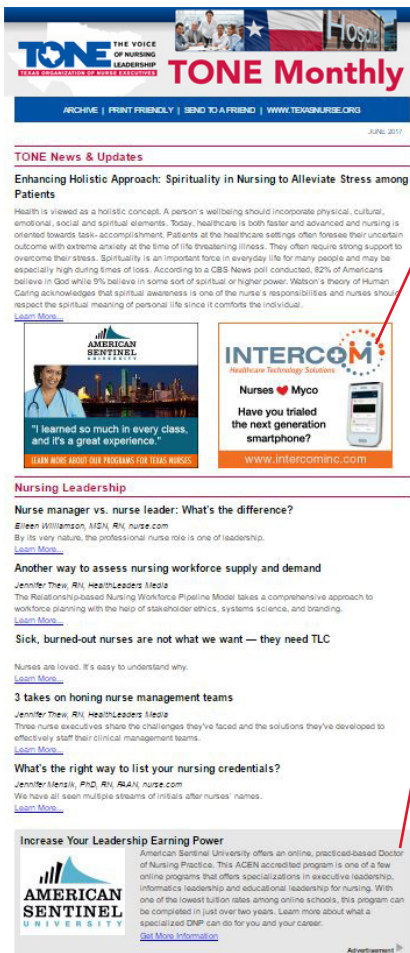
TONE THE VOICE OF NURSING LEADERSHIP
TEXAS ORGANIZATION OF NURSE EXECUTIVES

HOSP

TONE Monthly

ARCHIVE | PRINT FRIENDLY | SEND TO A FRIEND | WWW.TEXASNURSE.ORG

JUNE 2017

TONE News & Updates

Enhancing Holistic Approach: Spirituality in Nursing to Alleviate Stress among Patients

Health is viewed as a holistic concept. A person's wellbeing should incorporate physical, cultural, emotional, social and spiritual elements. Today, healthcare is both faster and advanced and nursing is oriented towards task- accomplishment. Patients at the healthcare settings often foresee their uncertain outcome with extreme anxiety at the time of life threatening illness. They often require strong support to overcome their stress. Spirituality is an important force in everyday life for many people and may be especially high during times of loss. According to a CBS News poll conducted, 82% of Americans believe in God while 9% believe in some sort of spiritual or higher power. Watson's theory of Human Caring acknowledges that spiritual awareness is one of the nurse's responsibilities and nurses should respect the spiritual meaning of personal life since it comforts the individual.
Learn More...

AMERICAN SENTINEL UNIVERSITY
"I learned so much in every class, and it's a great experience."
LEARN MORE ABOUT OUR PROGRAMS FOR TEXAS NURSES

INTERCOM
Healthcare Technology Solutions
Nurses ❤ Myco
Have you trialed the next generation smartphone?
www.intercominc.com

Nursing Leadership

Nurse manager vs. nurse leader: What's the difference?
Eileen Williamson, MSN, RN, nurse.com
By its very nature, the professional nurse role is one of leadership.
Learn More...

Another way to assess nursing workforce supply and demand
Jennifer Thew, RN, HealthLeaders Media
The Relationship-based Nursing Workforce Pipeline Model takes a comprehensive approach to workforce planning with the help of stakeholder ethics, systems science, and branding.
Learn More...

Sick, burned-out nurses are not what we want — they need TLC
Nurses are loved. It's easy to understand why.
Learn More...

3 takes on honing nurse management teams
Jennifer Thew, RN, HealthLeaders Media
Three nurse executives share the challenges they've faced and the solutions they've developed to effectively staff their clinical management teams.
Learn More...

What's the right way to list your nursing credentials?
Jennifer Mensik, PhD, RN, FAAN, nurse.com
We have all seen multiple streams of initials after nurses' names.
Learn More...

Increase Your Leadership Earning Power
AMERICAN SENTINEL UNIVERSITY
American Sentinel University offers an online, practiced-based Doctor of Nursing Practice. This ACEN accredited program is one of a few online programs that offers specializations in executive leadership, informatics leadership and educational leadership for nursing. With one of the lowest tuition rates among online schools, this program can be completed in just over two years. Learn more about what a specialized DNP can do for you and your career.
Get More Information

Advertisement